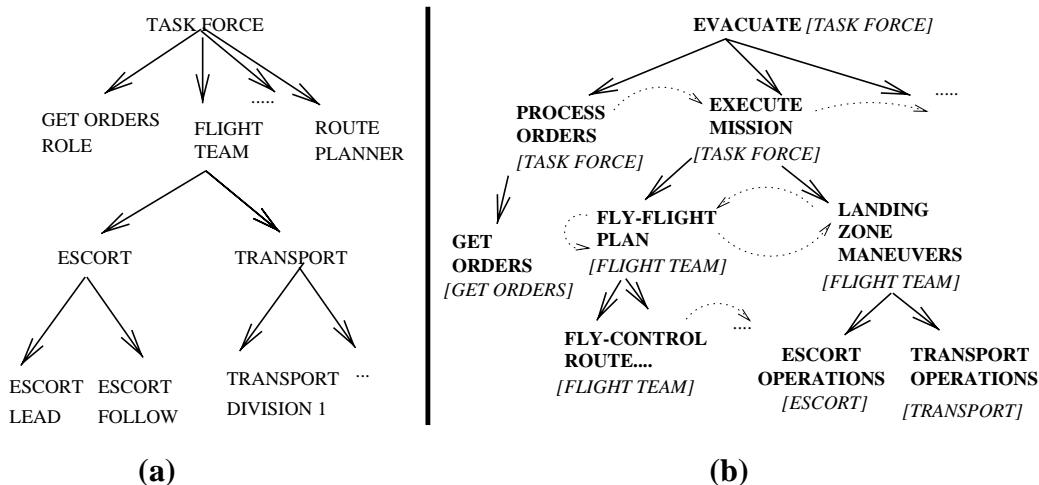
TASK FORCE

GET ORDERS ROLE

FLIGHT TEAM

.....

ROUTE PLANNER

ESCORT

TRANSPORT

ESCORT LEAD

ESCORT FOLLOW

TRANSPORT DIVISION 1

...

(a)

EVACUATE *[TASK FORCE]*

PROCESS ORDERS
*[TASK FORCE]*

EXECUTE MISSION
*[TASK FORCE]*

.....

GET ORDERS
*[GET ORDERS]*

FLY-FLIGHT PLAN
*[FLIGHT TEAM]*

LANDING ZONE MANEUVERS
*[FLIGHT TEAM]*

FLY-CONTROL ROUTE....
*[FLIGHT TEAM]*

....

ESCORT OPERATIONS
*[ESCORT]*

TRANSPORT OPERATIONS
*[TRANSPORT]*

(b)